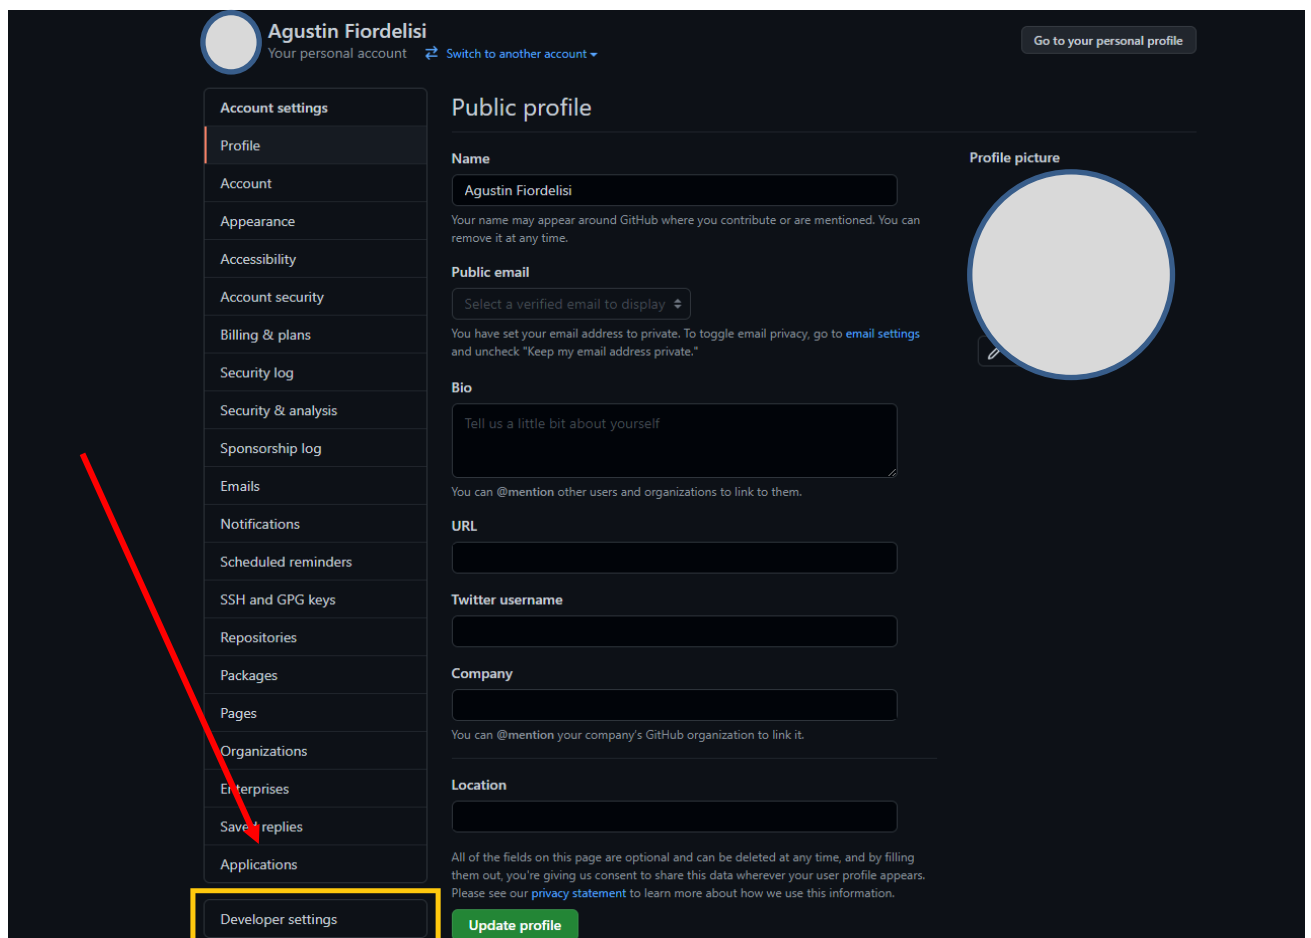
Agustin Fiordelisi
Your personal account
Switch to another account

Go to your personal profile

Account settings
Profile
Account
Appearance
Accessibility
Account security
Billing & plans
Security log
Security & analysis
Sponsorship log
Emails
Notifications
Scheduled reminders
SSH and GPG keys
Repositories
Packages
Pages
Organizations
Enterprises
Saved replies
Applications

Developer settings

Public profile

Name
Agustin Fiordelisi
Your name may appear around GitHub where you contribute or are mentioned. You can remove it at any time.

Public email
Select a verified email to display
You have set your email address to private. To toggle email privacy, go to email settings and uncheck "Keep my email address private."

Bio
Tell us a little bit about yourself
You can @mention other users and organizations to link to them.

URL

Twitter username

Company

You can @mention your company's GitHub organization to link it.

Location

All of the fields on this page are optional and can be deleted at any time, and by filling them out, you're giving us consent to share this data wherever your user profile appears. Please see our privacy statement to learn more about how we use this information.

Update profile

Profile picture